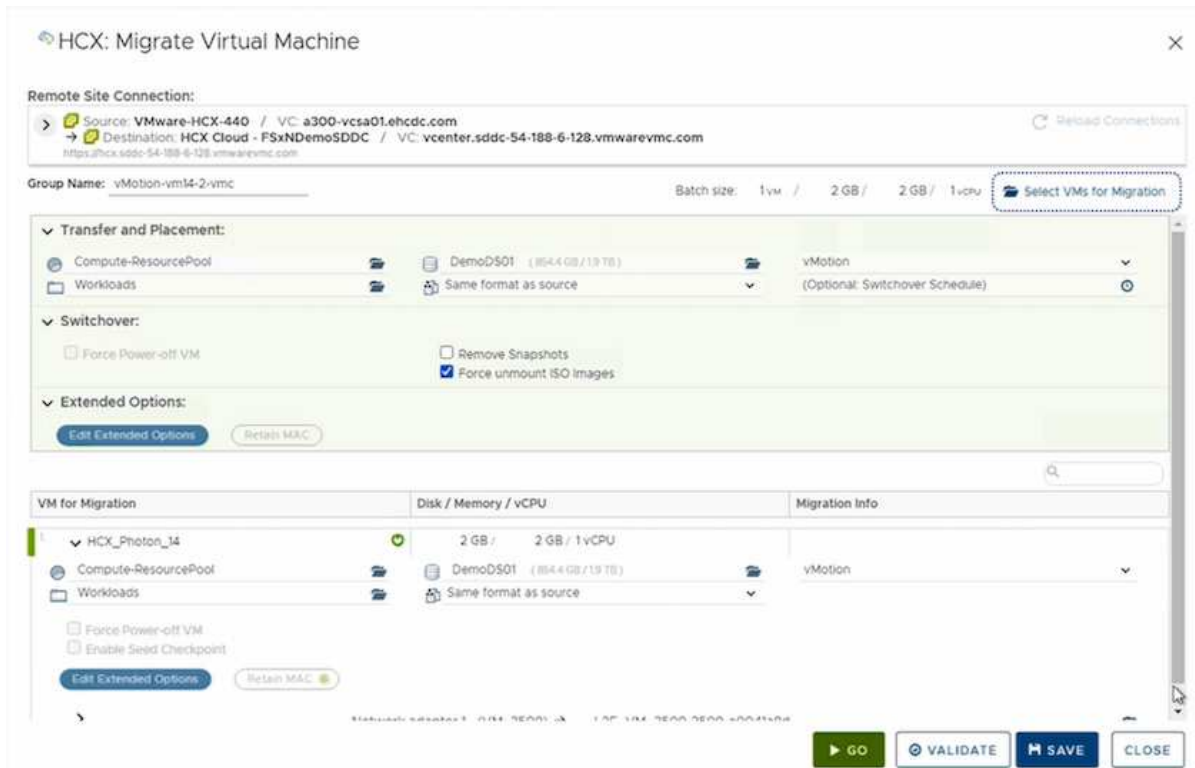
HCX: Migrate Virtual Machine

Remote Site Connection:

Source: VMware-HCX-440 / VC: a300-vcsa01.ehcdc.com
→ Destination: HCX Cloud - FSxNDemoSDDC / VC: vcenter.sddc-54-188-6-128.vmwarevmc.com
https://hcx.sddc-54-188-6-128.vmwarevmc.com

Reload Connections

Group Name: vMotion-vm14-2-vmc

Batch size: 1VM / 2 GB / 2 GB / 1vCPU

Select VMs for Migration

Transfer and Placement:

Compute-ResourcePool
DemoDS01 (854.4 GB / 1.9 TB)
vMotion
Workloads
Same format as source
(Optional: Switchover Schedule)

Switchover:

Force Power-off VM
Remove Snapshots
Force unmount ISO Images

Extended Options:

Edit Extended Options
Retain MAC

| VM for Migration | Disk / Memory / vCPU | Migration Info |
|---|---|---|
| HCX_Photon_14 | 2 GB / 2 GB / 1 vCPU | |

Compute-ResourcePool
DemoDS01 (854.4 GB / 1.9 TB)
vMotion
Workloads
Same format as source

Force Power-off VM
Enable Seed Checkpoint

Edit Extended Options
Retain MAC

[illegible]

GO
VALIDATE
SAVE
CLOSE